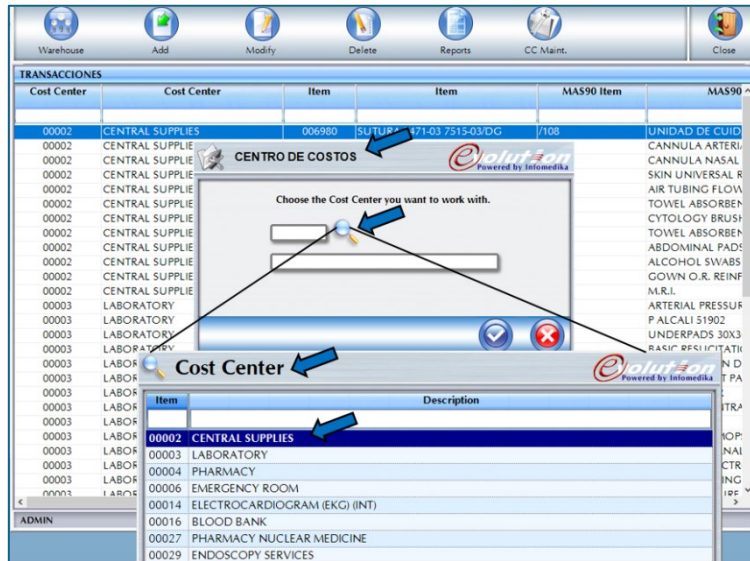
Warehouse Add Modify Delete Reports CC Maint. Close

TRANSACCIONES

| Cost Center | Cost Center | Item | Item | MAS90 Item | MAS90 |
|---|---|---|---|---|---|
| 00002 | CENTRAL SUPPLIES | 006980 | SUTURA 471-03 7515-03/DG | /108 | UNIDAD DE CUID |
| 00002 | CENTRAL SUPPLIE | | | | CANNULA ARTERI |
| 00002 | CENTRAL SUPPLIE | | | | CANNULA NASAL |
| 00002 | CENTRAL SUPPLIE | | | | SKIN UNIVERSAL R |
| 00002 | CENTRAL SUPPLIE | | | | AIR TUBING FLOW |
| 00002 | CENTRAL SUPPLIE | | | | TOWEL ABSORBEN |
| 00002 | CENTRAL SUPPLIE | | | | CYTOLOGY BRUSH |
| 00002 | CENTRAL SUPPLIE | | | | TOWEL ABSORBEN |
| 00002 | CENTRAL SUPPLIE | | | | ABDOMINAL PADS |
| 00002 | CENTRAL SUPPLIE | | | | ALCOHOL SWABS |
| 00002 | CENTRAL SUPPLIE | | | | GOWN O.R. REINF |
| 00002 | CENTRAL SUPPLIE | | | | M.R.I. |
| 00003 | LABORATORY | | | | ARTERIAL PRESSUR |
| 00003 | LABORATORY | | | | P ALCALI 51902 |
| 00003 | LABORATORY | | | | UNDERPADS 30X3 |
| 00003 | LABORATORY | | | | BASIC RESUCITATIO |
| 00003 | LABOR | | | | N D |
| 00003 | LABOR | | | | T PA |
| 00003 | LABOR | | | | |
| 00003 | LABOR | | | | TRA |
| 00003 | LABOR | | | | |
| 00003 | LABOR | | | | HOPS |
| 00003 | LABOR | | | | NAI |
| 00003 | LABOR | | | | CTR |
| 00003 | LABOR | | | | ING |
| 00003 | LABOR | | | | IPE |

ADMIN

CENTRO DE COSTOS
Evolution Powered by Infomedika
Choose the Cost Center you want to work with.

Cost Center
Evolution Powered by Infomedika

| Item | Description |
|---|---|
| 00002 | CENTRAL SUPPLIES |
| 00003 | LABORATORY |
| 00004 | PHARMACY |
| 00006 | EMERGENCY ROOM |
| 00014 | ELECTROCARDIOGRAM (EKG) (INT) |
| 00016 | BLOOD BANK |
| 00027 | PHARMACY NUCLEAR MEDICINE |
| 00029 | ENDOSCOPY SERVICES |